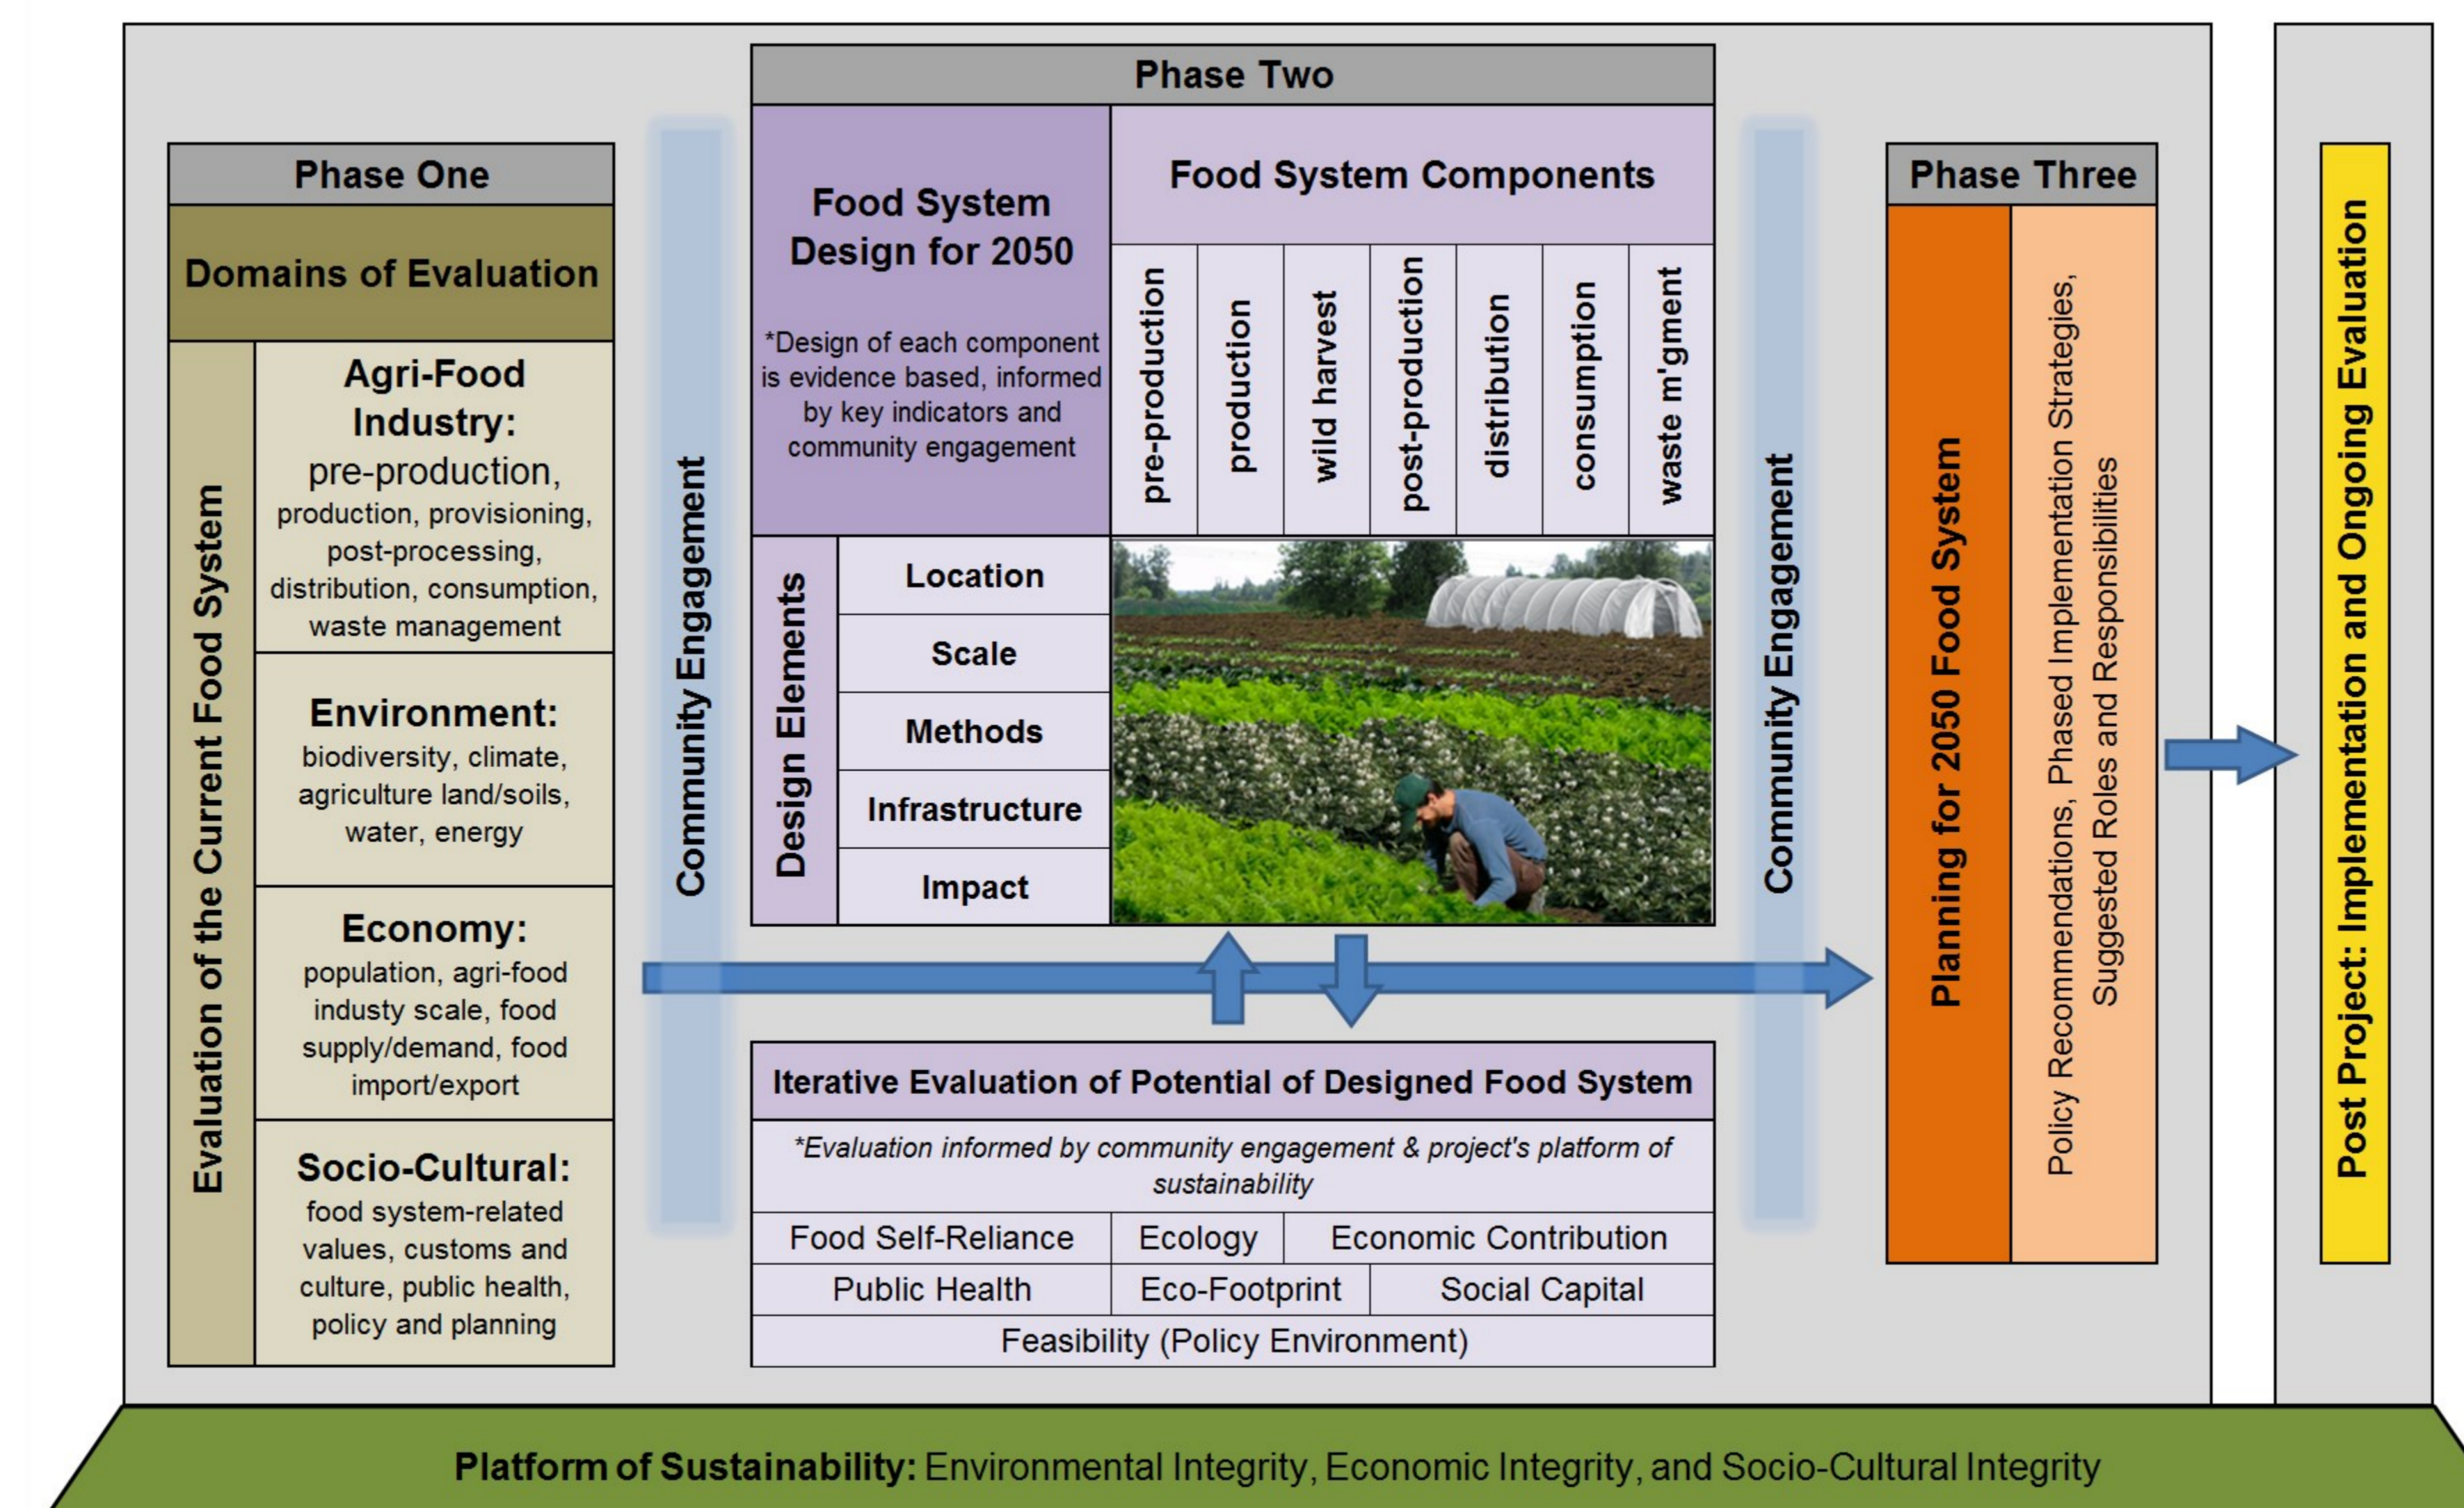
Phase One

Domains of Evaluation

Evaluation of the Current Food System

Agri-Food Industry: pre-production, production, provisioning, post-processing, distribution, consumption, waste management

Environment: biodiversity, climate, agriculture land/soils, water, energy

Economy: population, agri-food industy scale, food supply/demand, food import/export

Socio-Cultural: food system-related values, customs and culture, public health, policy and planning

Community Engagement

Phase Two

Food System Design for 2050

*Design of each component is evidence based, informed by key indicators and community engagement

Food System Components

pre-production

production

wild harvest

post-production

distribution

consumption

waste m'gment

Design Elements

Location

Scale

Methods

Infrastructure

Impact

Iterative Evaluation of Potential of Designed Food System

*Evaluation informed by community engagement & project's platform of sustainability

| Food Self-Reliance | Ecology | Economic Contribution |
|---|---|---|
| Public Health | Eco-Footprint | Social Capital |

Feasibility (Policy Environment)

Community Engagement

Phase Three

Planning for 2050 Food System

Policy Recommendations, Phased Implementation Strategies, Suggested Roles and Responsibilities

Post Project: Implementation and Ongoing Evaluation

Platform of Sustainability: Environmental Integrity, Economic Integrity, and Socio-Cultural Integrity